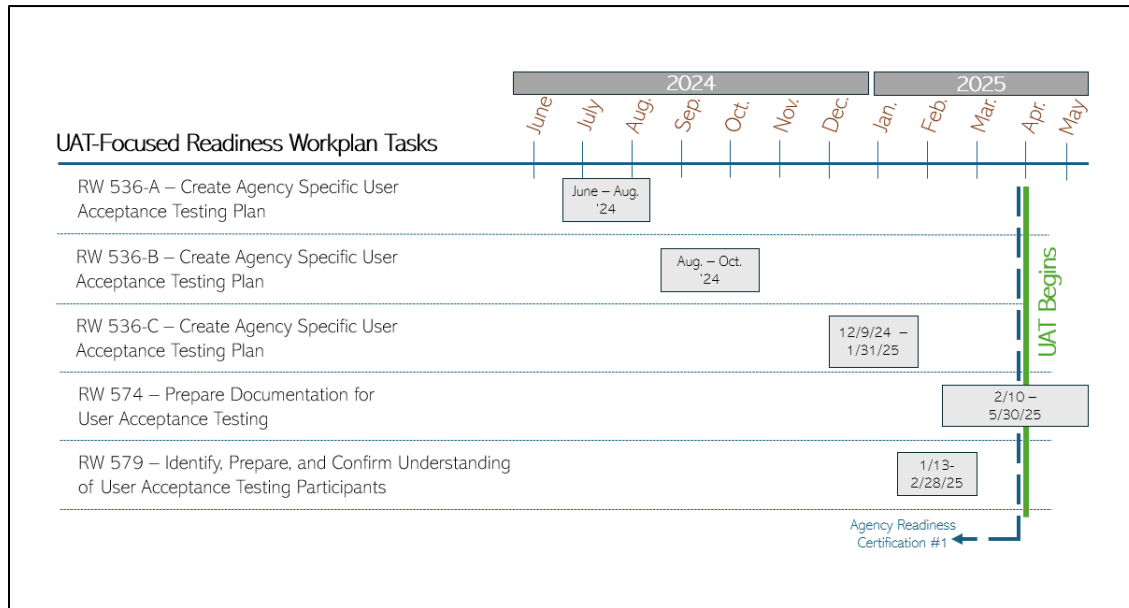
2024

2025

June July Aug. Sep. Oct. Nov. Dec. Jan. Feb. Mar. Apr. May

UAT-Focused Readiness Workplan Tasks

RW 536-A – Create Agency Specific User Acceptance Testing Plan

June – Aug. '24

RW 536-B – Create Agency Specific User Acceptance Testing Plan

Aug. – Oct. '24

RW 536-C – Create Agency Specific User Acceptance Testing Plan

12/9/24 – 1/31/25

RW 574 – Prepare Documentation for User Acceptance Testing

2/10 – 5/30/25

RW 579 – Identify, Prepare, and Confirm Understanding of User Acceptance Testing Participants

1/13- 2/28/25

UAT Begins

Agency Readiness Certification #1